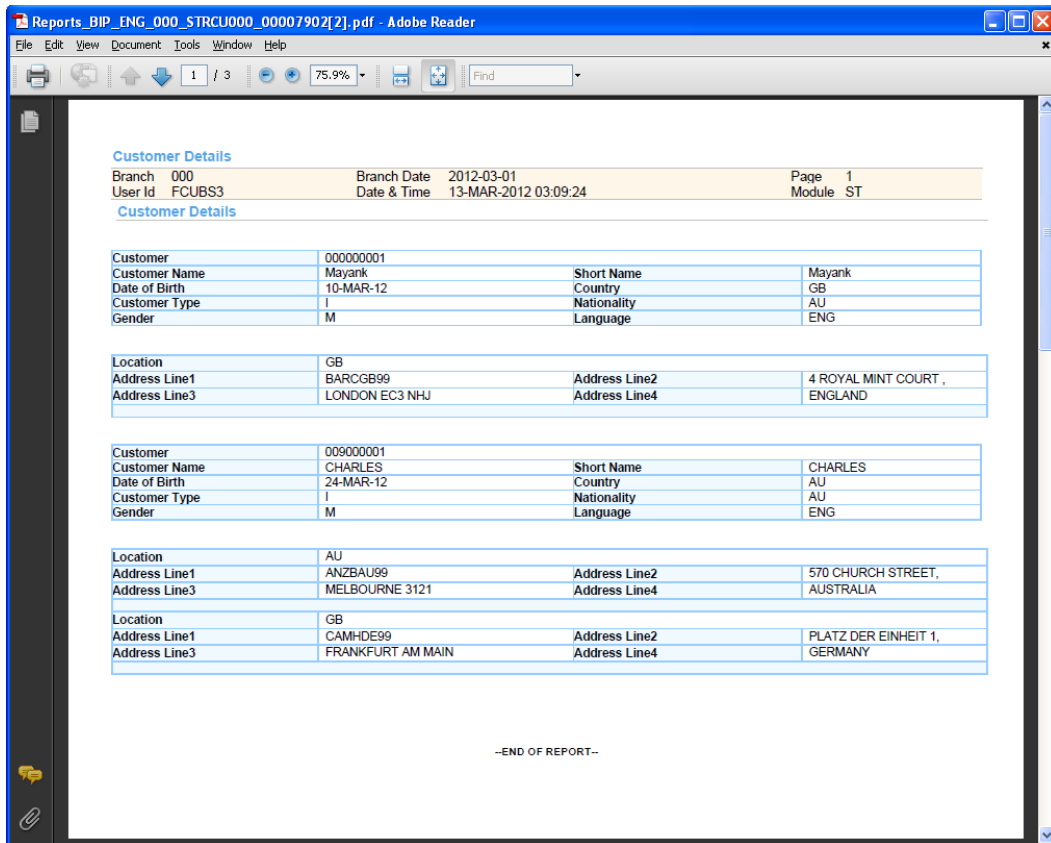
Reports_BIP_ENG_000_STRCU000_00007902[2].pdf - Adobe Reader

File Edit View Document Tools Window Help

1 / 3 75.9% Find

Customer Details

| Branch 000 | Branch Date 2012-03-01 | Page 1 |
|---|---|---|
| User Id FCUBS3 | Date & Time 13-MAR-2012 03:09:24 | Module ST |

Customer Details

| Customer | 000000001 | | |
|---|---|---|---|
| Customer Name | Mayank | Short Name | Mayank |
| Date of Birth | 10-MAR-12 | Country | GB |
| Customer Type | I | Nationality | AU |
| Gender | M | Language | ENG |

| Location | GB | | |
|---|---|---|---|
| Address Line1 | BARCGB99 | Address Line2 | 4 ROYAL MINT COURT , |
| Address Line3 | LONDON EC3 NHJ | Address Line4 | ENGLAND |

| Customer | 009000001 | | |
|---|---|---|---|
| Customer Name | CHARLES | Short Name | CHARLES |
| Date of Birth | 24-MAR-12 | Country | AU |
| Customer Type | I | Nationality | AU |
| Gender | M | Language | ENG |

| Location | AU | | |
|---|---|---|---|
| Address Line1 | ANZBAU99 | Address Line2 | 570 CHURCH STREET, |
| Address Line3 | MELBOURNE 3121 | Address Line4 | AUSTRALIA |
| Location | GB | | |
| Address Line1 | CAMHDE99 | Address Line2 | PLATZ DER EINHEIT 1, |
| Address Line3 | FRANKFURT AM MAIN | Address Line4 | GERMANY |

--END OF REPORT--